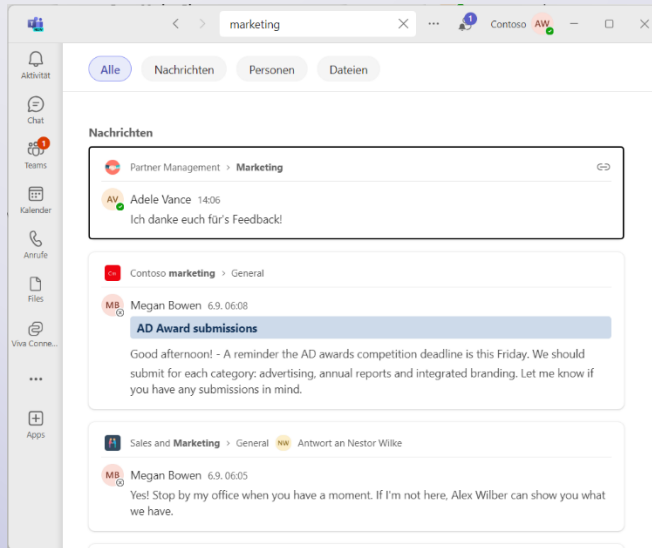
marketing

1

Contoso AW

Aktivität

Chat

1
Teams

Kalender

Anrufe

Files

Viva Conne...

...

Apps

Alle Nachrichten Personen Dateien

Nachrichten

Partner Management > Marketing

AV Adele Vance 14:06
Ich danke euch für's Feedback!

CM Contoso marketing > General

MB Megan Bowen 6.9. 06:08
AD Award submissions
Good afternoon! - A reminder the AD awards competition deadline is this Friday. We should submit for each category: advertising, annual reports and integrated branding. Let me know if you have any submissions in mind.

Sales and Marketing > General NW Antwort an Nestor Wilke

MB Megan Bowen 6.9. 06:05
Yes! Stop by my office when you have a moment. If I'm not here, Alex Wilber can show you what we have.